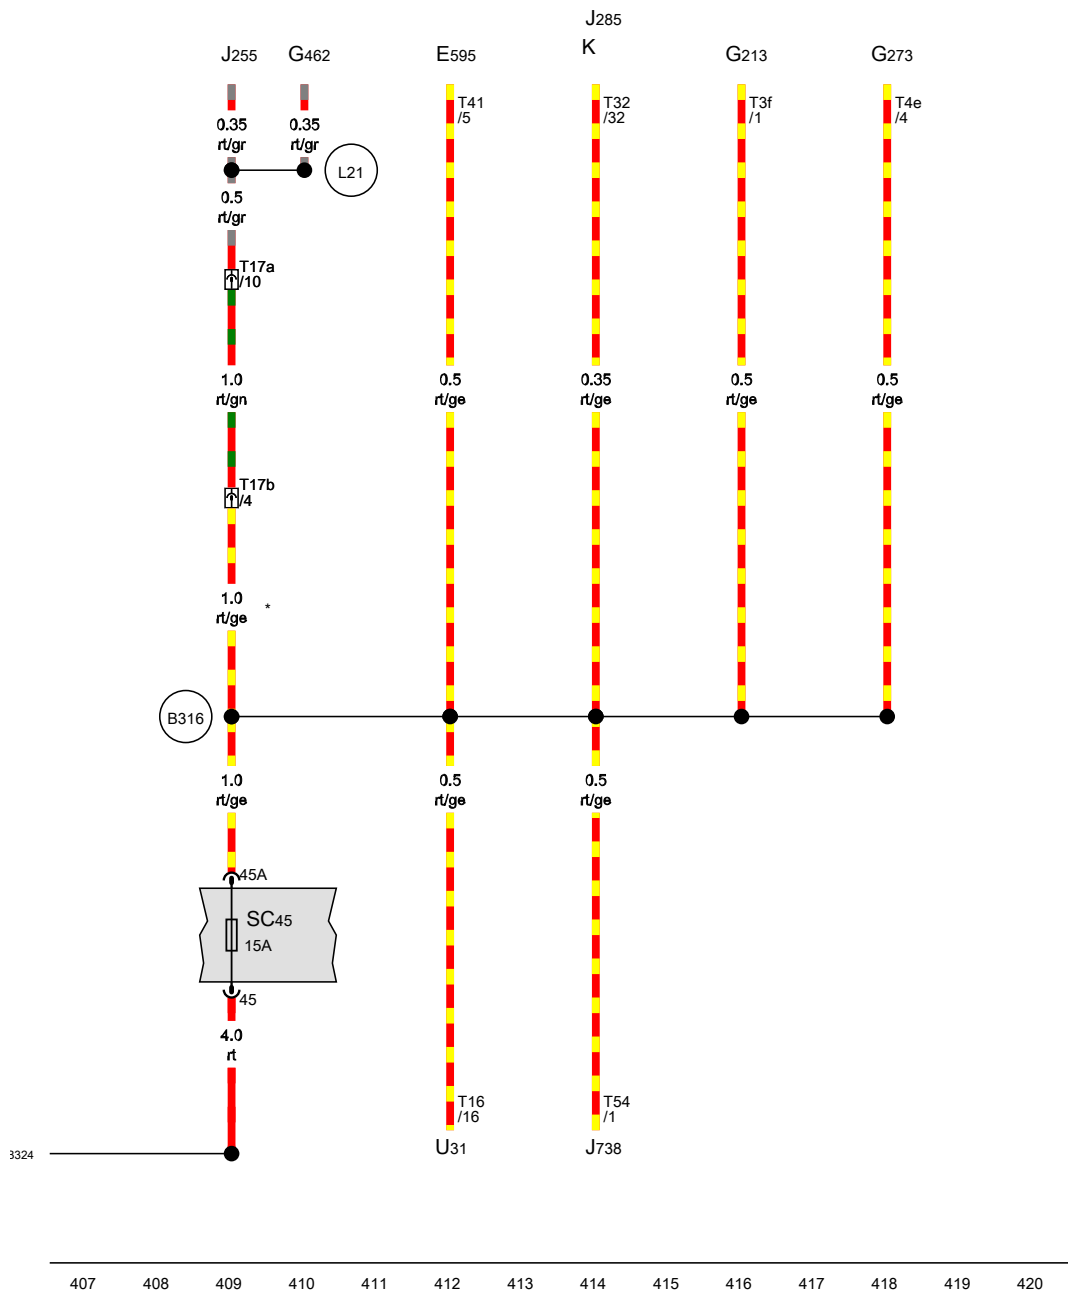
J285
K
J255 G462 E595 G213 G273

T41 /5
T32 /32
T3f /1
T4e /4

0.35 rt/gr
0.35 rt/gr
L21
0.5 rt/gr
T17a /10

1.0 rt/gn
0.5 rt/ge
0.35 rt/ge
0.5 rt/ge
0.5 rt/ge

T17b /4

1.0 rt/ge *

B316

1.0 rt/ge
0.5 rt/ge
0.5 rt/ge

45A
SC45
15A
45

4.0 rt

T16 /16
T54 /1
U31
J738

3324

407 408 409 410 411 412 413 414 415 416 417 418 419 420